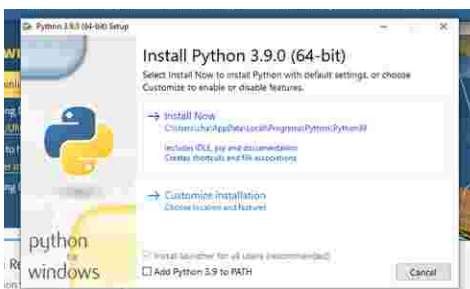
Python 3.9.0 (64-bit) Setup

Install Python 3.9.0 (64-bit)

Select Install Now to install Python with default settings, or choose Customize to enable or disable features.

→ Install Now
C:\Users\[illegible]\AppData\Local\Programs\Python\Python39

Includes IDLE, pip and documentation
Creates shortcuts and file associations

→ Customize installation
Choose location and features

python for windows

Install launcher for all users (recommended)

Add Python 3.9 to PATH

Cancel